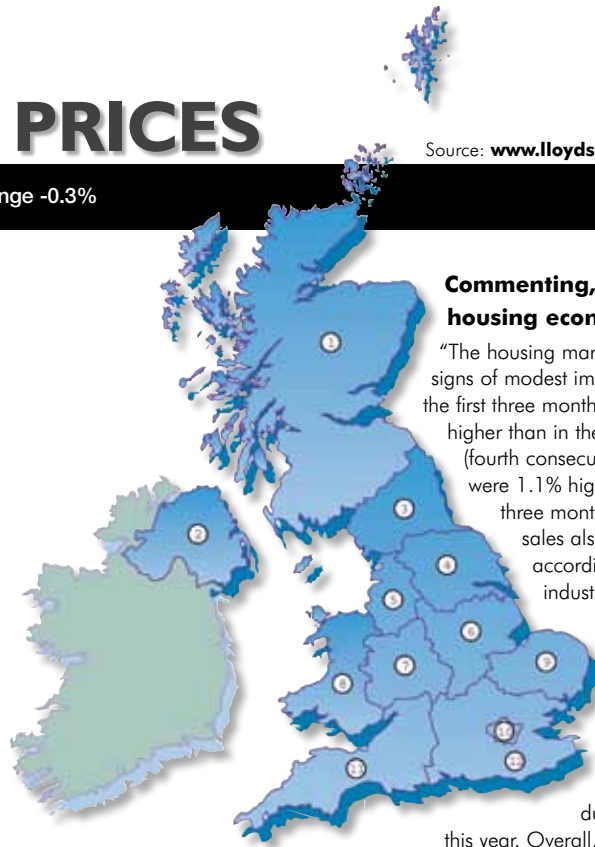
PRICES

Source: **www.lloyds**

nge -0.3%

**Commenting, housing econ**

"The housing mar signs of modest im the first three month higher than in the (fourth consecu were 1.1% hig three mont sales als accordi indust

du this year. Overall.

1
2
3
4
5
6
7
8
9
10
11
12